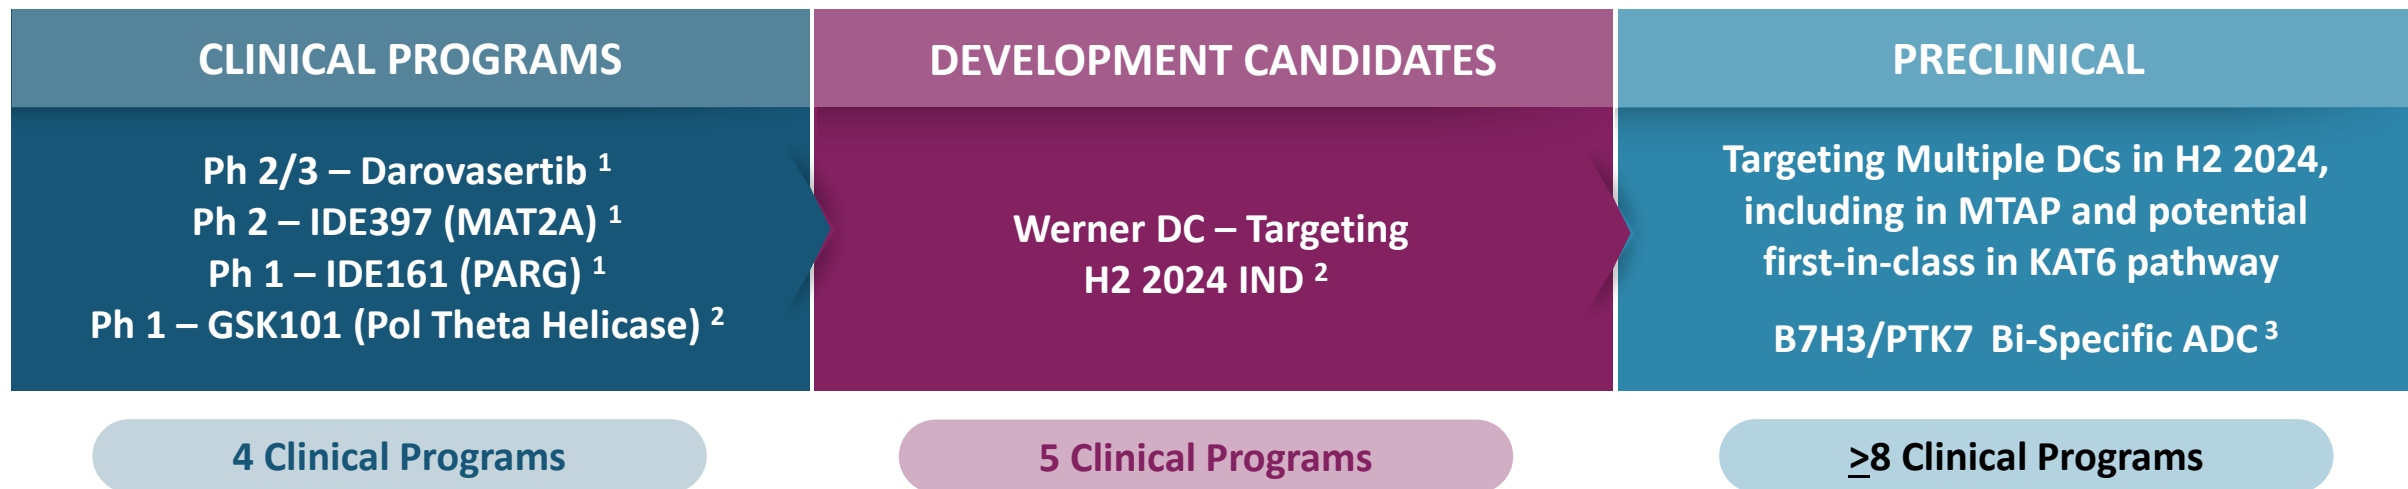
CLINICAL PROGRAMS

Ph 2/3 – Darovasertib $^{1}$
Ph 2 – IDE397 (MAT2A) $^{1}$
Ph 1 – IDE161 (PARG) $^{1}$
Ph 1 – GSK101 (Pol Theta Helicase) $^{2}$

4 Clinical Programs

DEVELOPMENT CANDIDATES

Werner DC – Targeting H2 2024 IND $^{2}$

5 Clinical Programs

PRECLINICAL

Targeting Multiple DCs in H2 2024, including in MTAP and potential first-in-class in KAT6 pathway

B7H3/PTK7 Bi-Specific ADC $^{3}$

$\geq$8 Clinical Programs